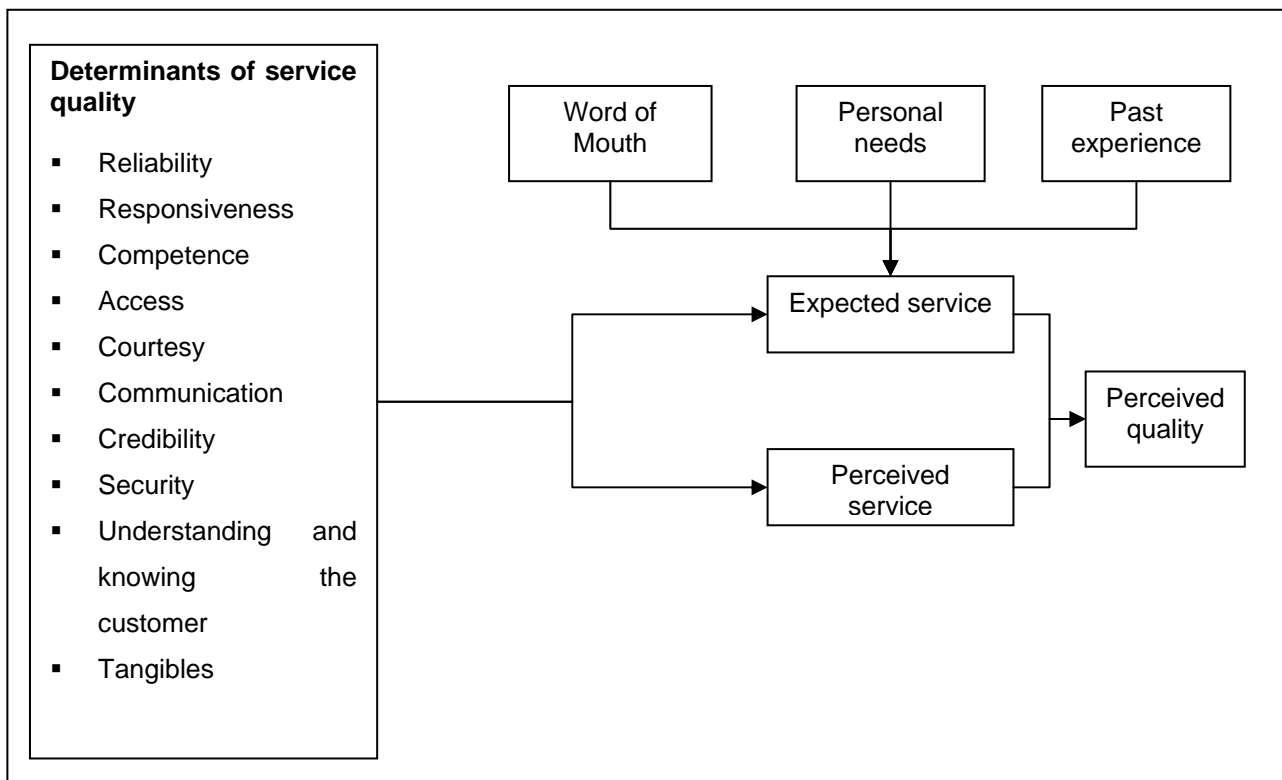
**Determinants of service quality**

- Reliability
- Responsiveness
- Competence
- Access
- Courtesy
- Communication
- Credibility
- Security
- Understanding and knowing the customer
- Tangibles

Word of Mouth

Personal needs

Past experience

Expected service

Perceived service

Perceived quality